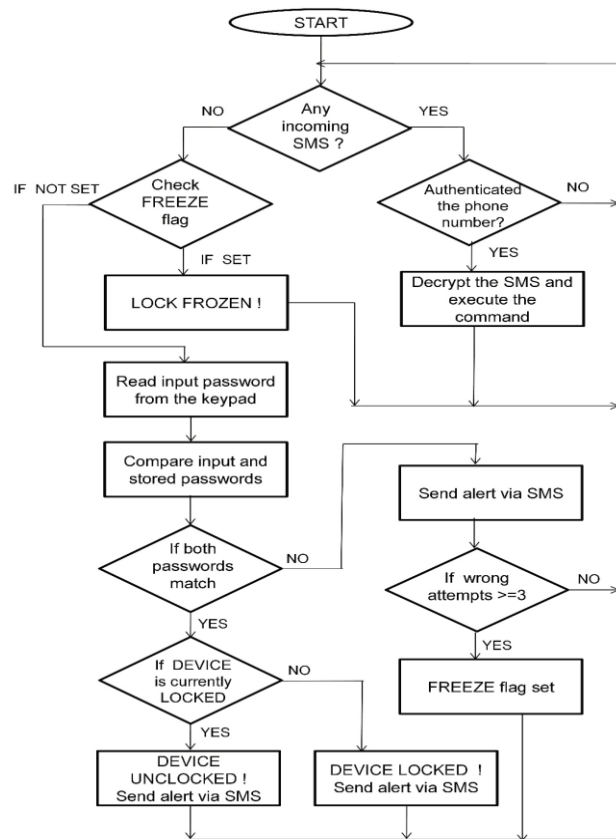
START

Any incoming SMS ?

NO

YES

Check FREEZE flag

IF NOT SET

IF SET

LOCK FROZEN !

Authenticated the phone number?

NO

YES

Decrypt the SMS and execute the command

Read input password from the keypad

Compare input and stored passwords

Send alert via SMS

If both passwords match

NO

If wrong attempts >=3

NO

YES

YES

If DEVICE is currently LOCKED

NO

FREEZE flag set

YES

DEVICE UNCLOCKED ! Send alert via SMS

DEVICE LOCKED ! Send alert via SMS